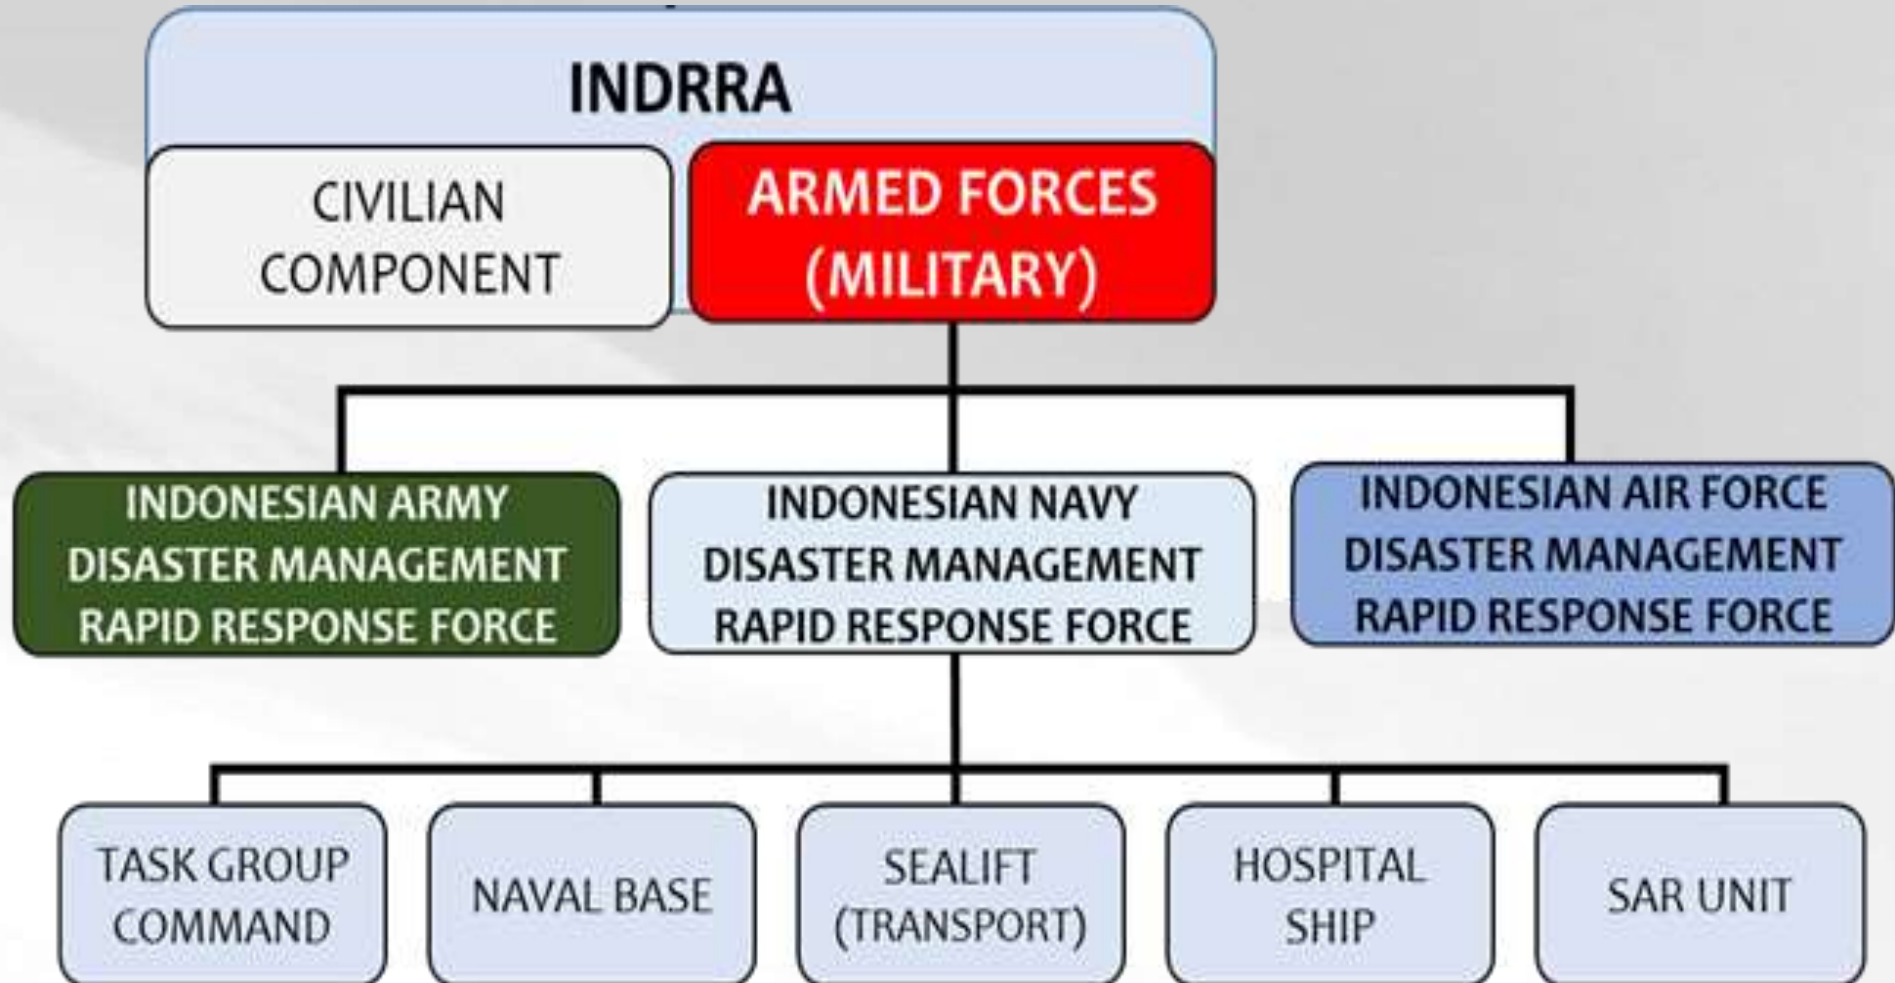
INDRRA

CIVILIAN COMPONENT

ARMED FORCES (MILITARY)

INDONESIAN ARMY DISASTER MANAGEMENT RAPID RESPONSE FORCE

INDONESIAN NAVY DISASTER MANAGEMENT RAPID RESPONSE FORCE

INDONESIAN AIR FORCE DISASTER MANAGEMENT RAPID RESPONSE FORCE

TASK GROUP COMMAND

NAVAL BASE

SEALIFT (TRANSPORT)

HOSPITAL SHIP

SAR UNIT